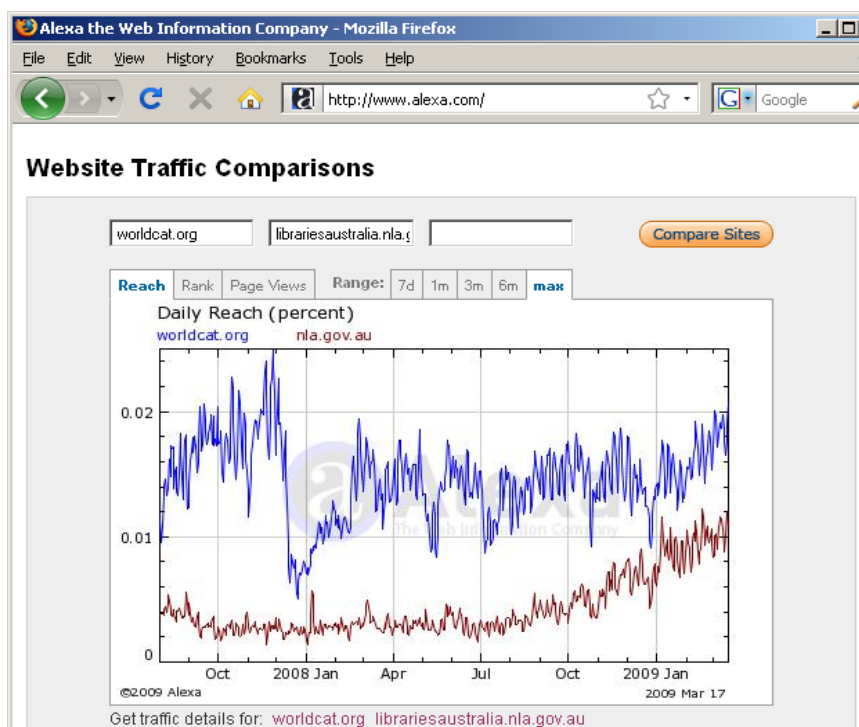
Alexa the Web Information Company - Mozilla Firefox

File Edit View History Bookmarks Tools Help

http://www.alexa.com/

Google

Website Traffic Comparisons

worldcat.org

librariesaustralia.nla.g

Compare Sites

Reach | Rank | Page Views | Range: | 7d | 1m | 3m | 6m | max

Daily Reach (percent)

worldcat.org nla.gov.au

0.02

0.01

0

Oct 2008 Jan Apr Jul Oct 2009 Jan

©2009 Alexa

2009 Mar 17

Alexa The Web Information Company

Get traffic details for: worldcat.org librariesaustralia.nla.gov.au